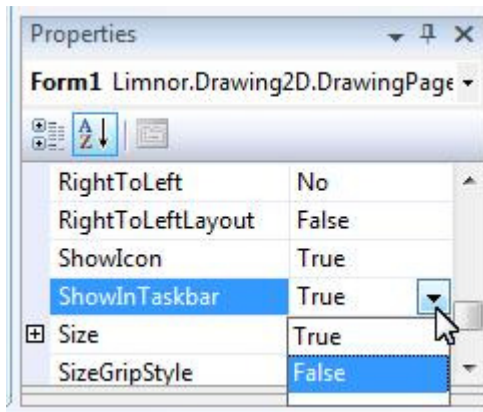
Properties

Form1 Limnor.Drawing2D.DrawingPage

| | |
|---|---|
| RightToLeft | No |
| RightToLeftLayout | False |
| ShowIcon | True |
| ShowInTaskbar | True |
| Size | True |
| SizeGripStyle | False |